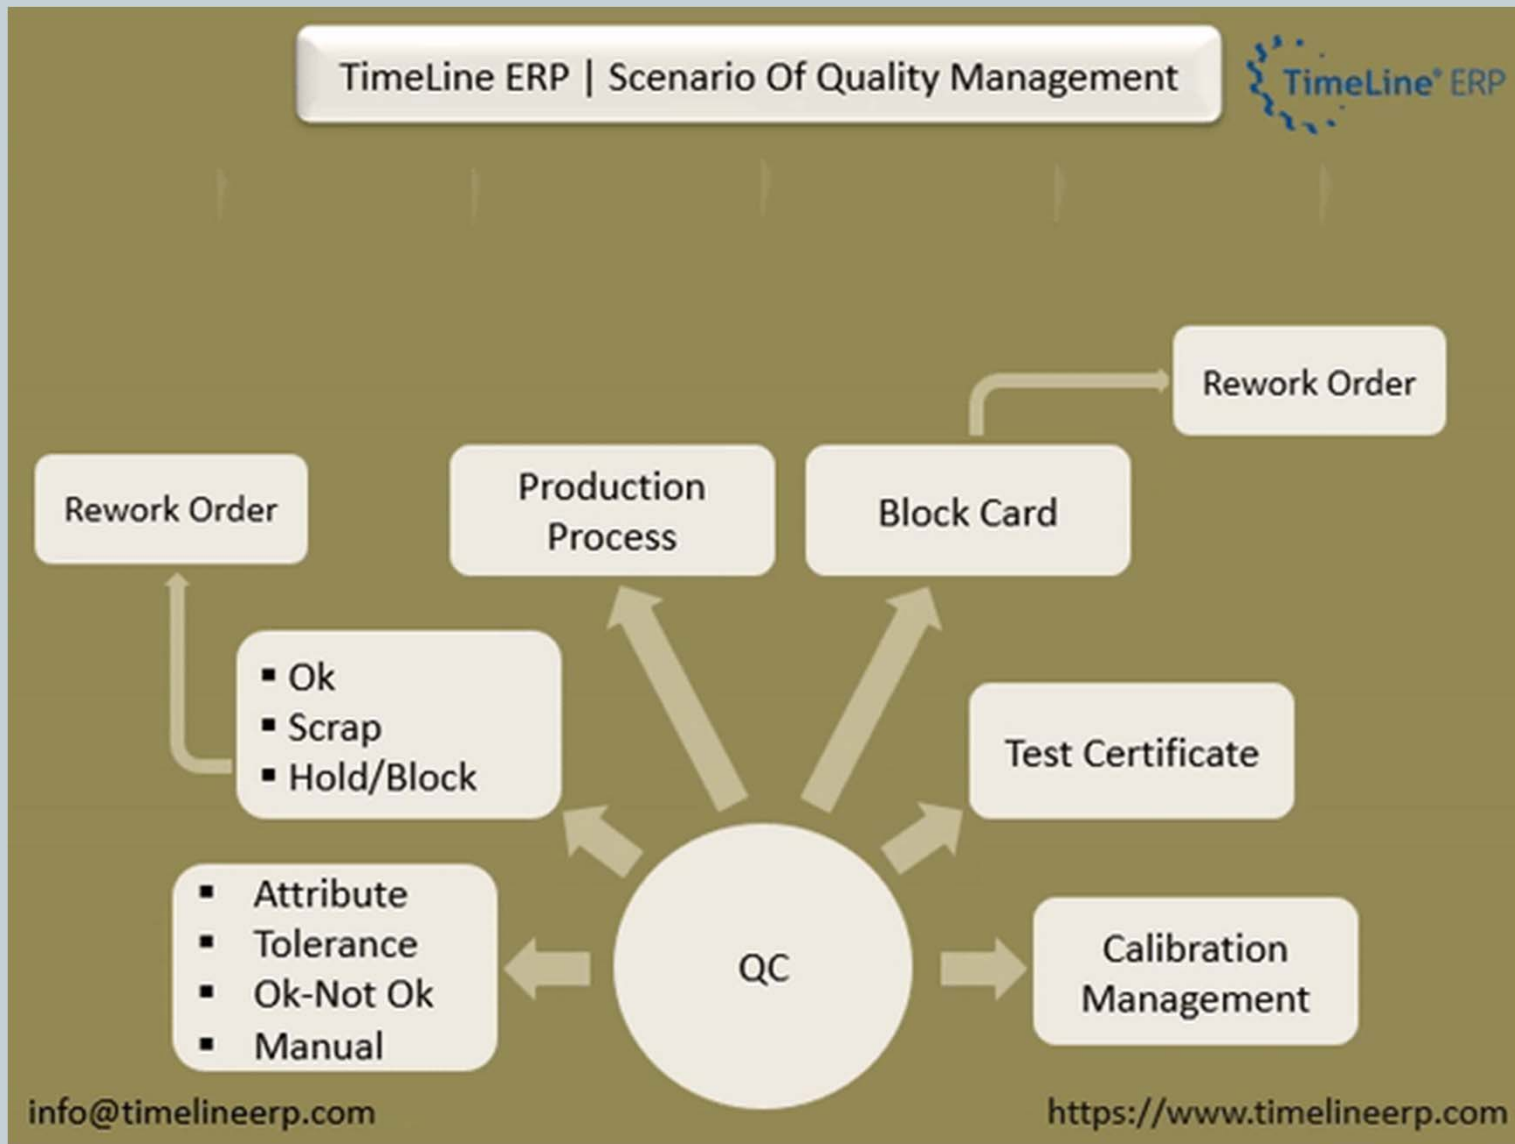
TimeLine ERP | Scenario Of Quality Management

TimeLine® ERP

Rework Order

Rework Order

Production Process

Block Card

- Ok
- Scrap
- Hold/Block

Test Certificate

- Attribute
- Tolerance
- Ok-Not Ok
- Manual

QC

Calibration Management

info@timelineerp.com

https://www.timelineerp.com